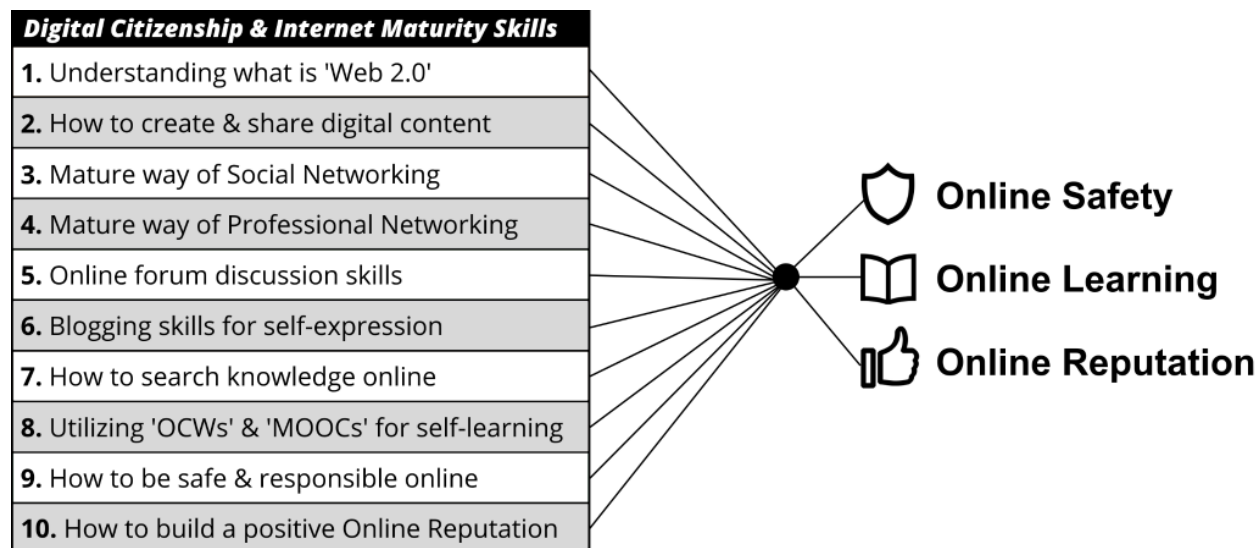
| Digital Citizenship & Internet Maturity Skills |
|---|
| **1.** Understanding what is 'Web 2.0' |
| **2.** How to create & share digital content |
| **3.** Mature way of Social Networking |
| **4.** Mature way of Professional Networking |
| **5.** Online forum discussion skills |
| **6.** Blogging skills for self-expression |
| **7.** How to search knowledge online |
| **8.** Utilizing 'OCWs' & 'MOOCs' for self-learning |
| **9.** How to be safe & responsible online |
| **10.** How to build a positive Online Reputation |

Online Safety
Online Learning
Online Reputation